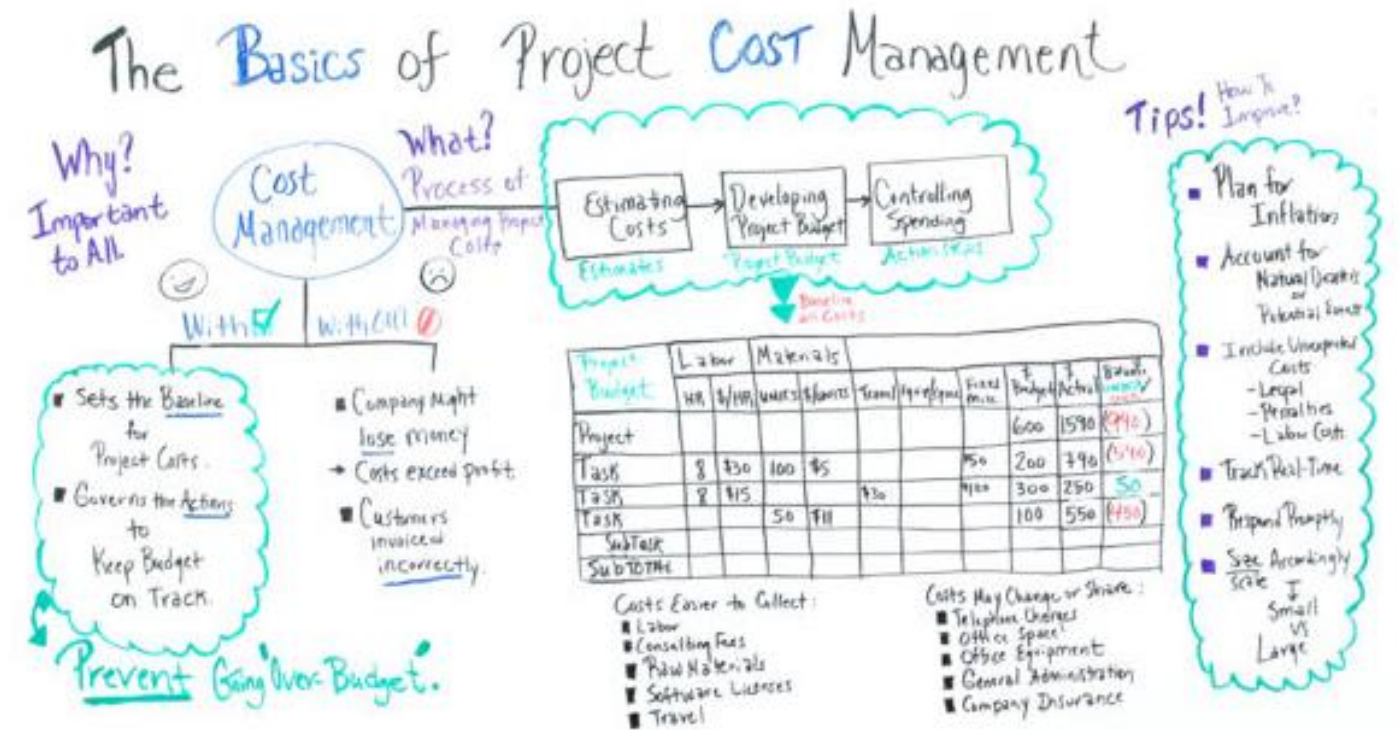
The Basics of Project Cost Management

Why? Important to All

Cost Management

What? Process of Managing Project Costs

Estimating Costs → Developing Project Budget → Controlling Spending

Estimates
Project Budget
Actuals

Baseline on Costs

With ✓
With Out

■ Sets the Baseline for Project Costs.
■ Governs the Actions to Keep Budget on Track.

■ Company Might lose money
→ Costs exceed profit.
■ Customers invoiced incorrectly.

Prevent Going Over-Budget.

| Project Budget | Labor | | Materials | | | | | | | |
|---|---|---|---|---|---|---|---|---|---|---|
| | HR | $/HR | Units | $/Units | Travel | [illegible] | Fixed Price | $ Budget | $ Actual | $ Budget Variance |
| Project | | | | | | | | 600 | 1590 | (990) |
| Task | 8 | $30 | 100 | $5 | | | $50 | 200 | 790 | (590) |
| Task | 8 | $15 | | | $30 | | $100 | 300 | 250 | 50 |
| Task | | | 50 | $11 | | | | 100 | 550 | (450) |
| SubTask | | | | | | | | | | |
| SubTOTAL | | | | | | | | | | |

Costs Easier to Collect:
■ Labor
■ Consulting Fees
■ Raw Materials
■ Software Licenses
■ Travel

Costs May Change or Share:
■ Telephone Charges
■ Office Space
■ Office Equipment
■ General Administration
■ Company Insurance

Tips! How To Improve?

■ Plan for Inflation
■ Account for Natural Disasters or Potential Events
■ Include Unexpected Costs
- Legal
- Penalties
- Labor Costs
■ Track Real-Time
■ Respond Promptly
■ Size Accordingly
Scale
Small VS Large